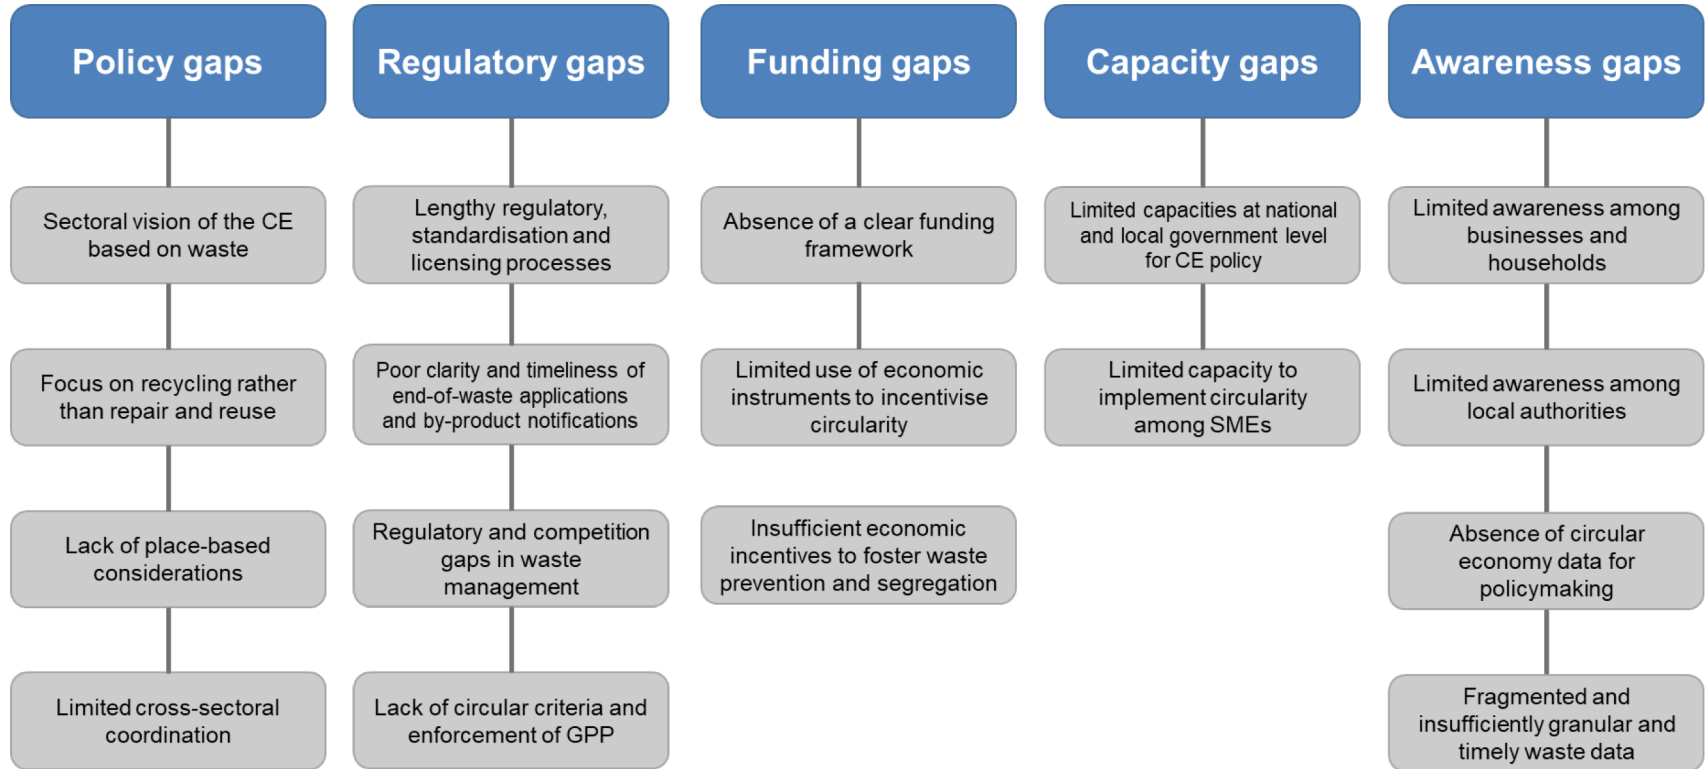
Policy gaps

Sectoral vision of the CE based on waste

Focus on recycling rather than repair and reuse

Lack of place-based considerations

Limited cross-sectoral coordination

Regulatory gaps

Lengthy regulatory, standardisation and licensing processes

Poor clarity and timeliness of end-of-waste applications and by-product notifications

Regulatory and competition gaps in waste management

Lack of circular criteria and enforcement of GPP

Funding gaps

Absence of a clear funding framework

Limited use of economic instruments to incentivise circularity

Insufficient economic incentives to foster waste prevention and segregation

Capacity gaps

Limited capacities at national and local government level for CE policy

Limited capacity to implement circularity among SMEs

Awareness gaps

Limited awareness among businesses and households

Limited awareness among local authorities

Absence of circular economy data for policymaking

Fragmented and insufficiently granular and timely waste data